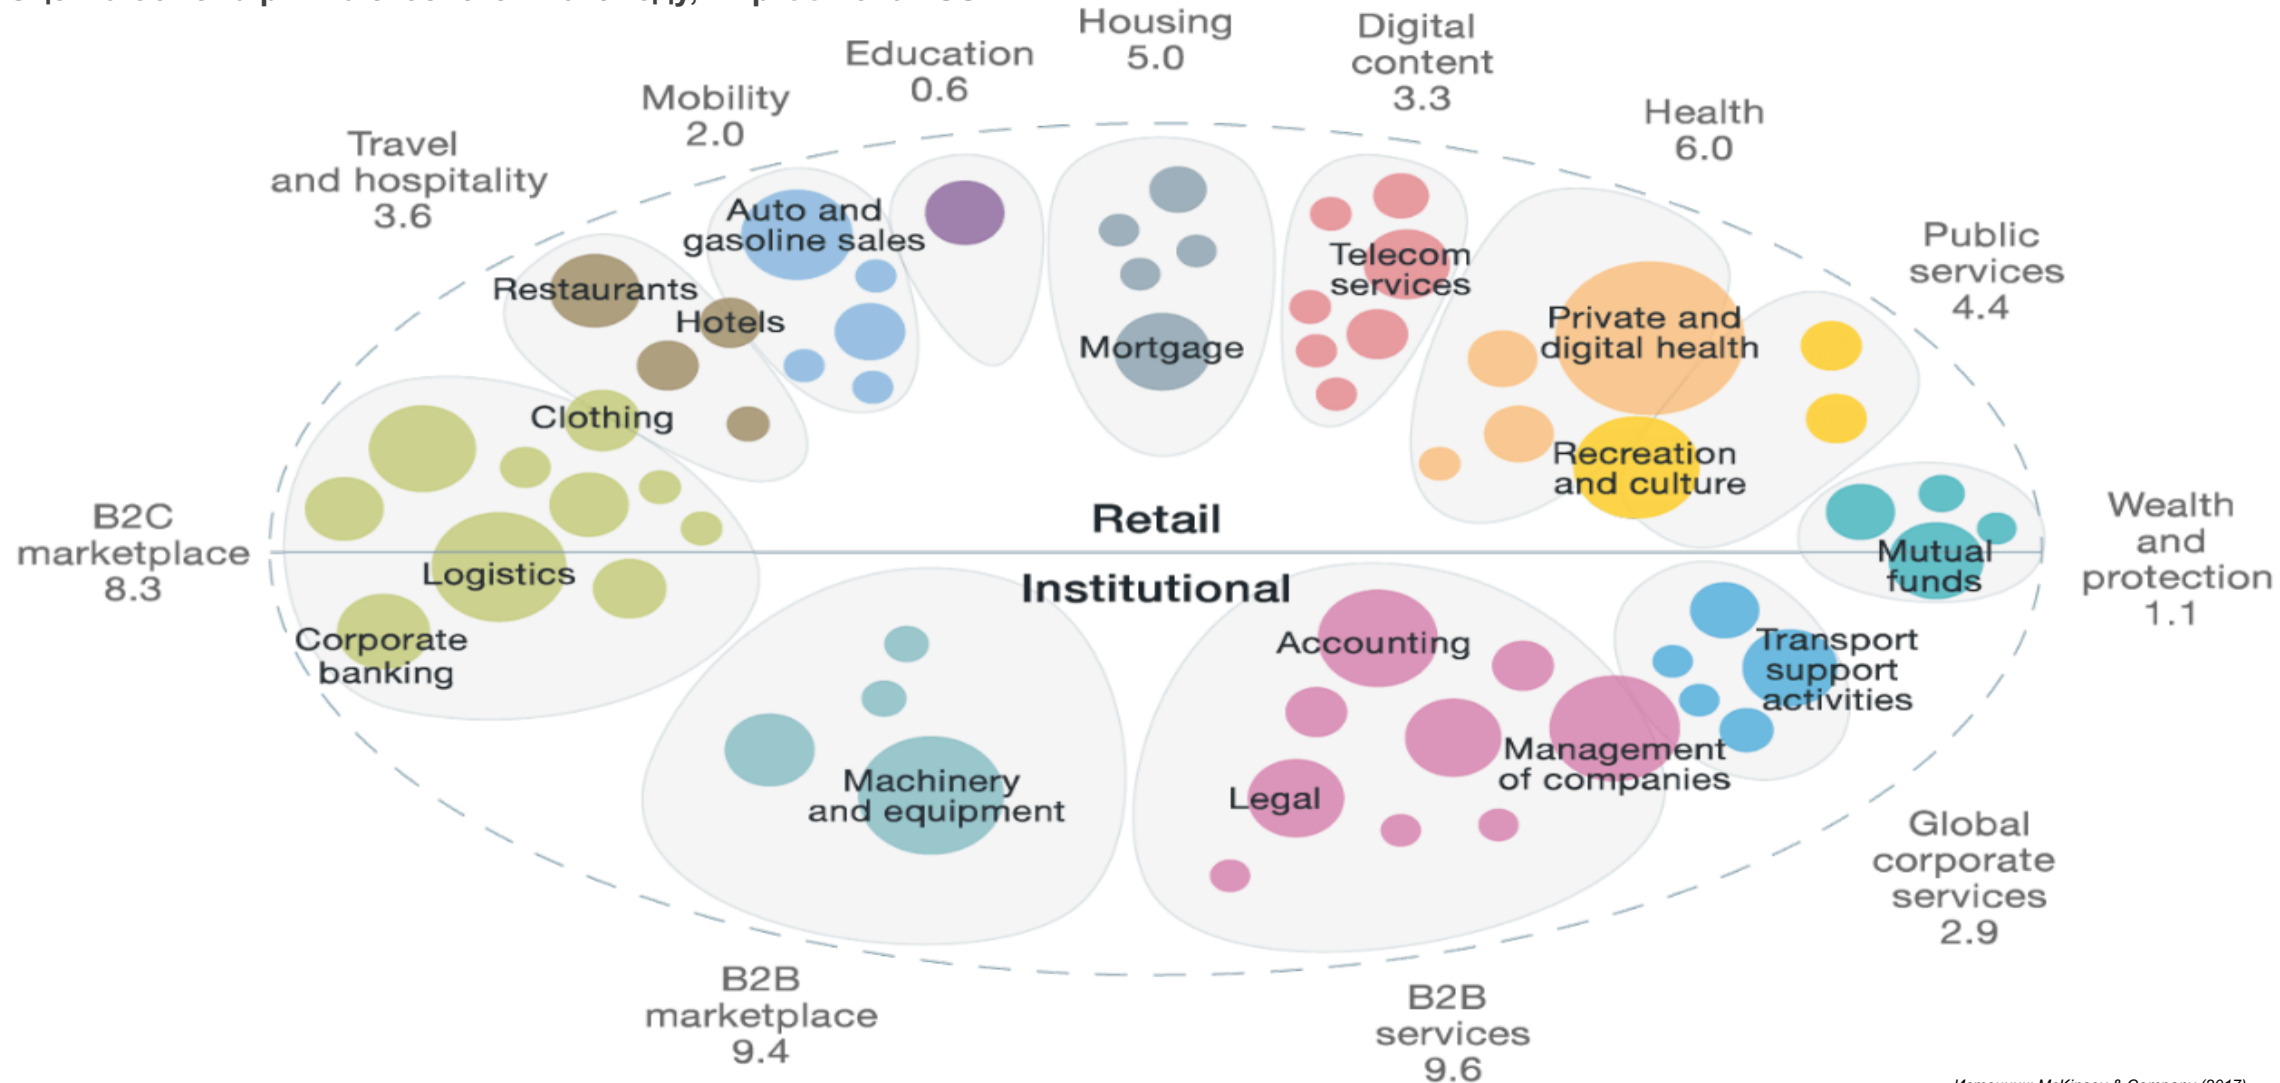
Housing 5.0

Education 0.6

Digital content 3.3

Mobility 2.0

Health 6.0

Travel and hospitality 3.6

Public services 4.4

Auto and gasoline sales

Restaurants

Hotels

Telecom services

Mortgage

Private and digital health

Clothing

Recreation and culture

B2C marketplace 8.3

Retail

Wealth and protection 1.1

Logistics

Mutual funds

Institutional

Corporate banking

Accounting

Transport support activities

Management of companies

Machinery and equipment

Legal

Global corporate services 2.9

B2B marketplace 9.4

B2B services 9.6

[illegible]